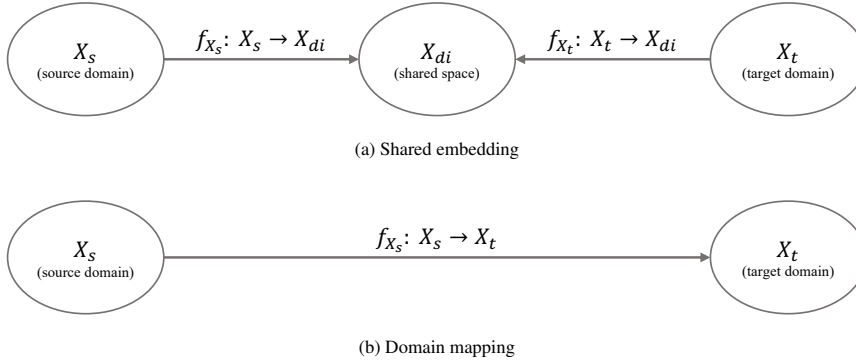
$X_s$
(source domain)

$f_{X_s}\colon X_s \rightarrow X_{di}$

$X_{di}$
(shared space)

$f_{X_t}\colon X_t \rightarrow X_{di}$

$X_t$
(target domain)

(a) Shared embedding

$X_s$
(source domain)

$f_{X_s}\colon X_s \rightarrow X_t$

$X_t$
(target domain)

(b) Domain mapping